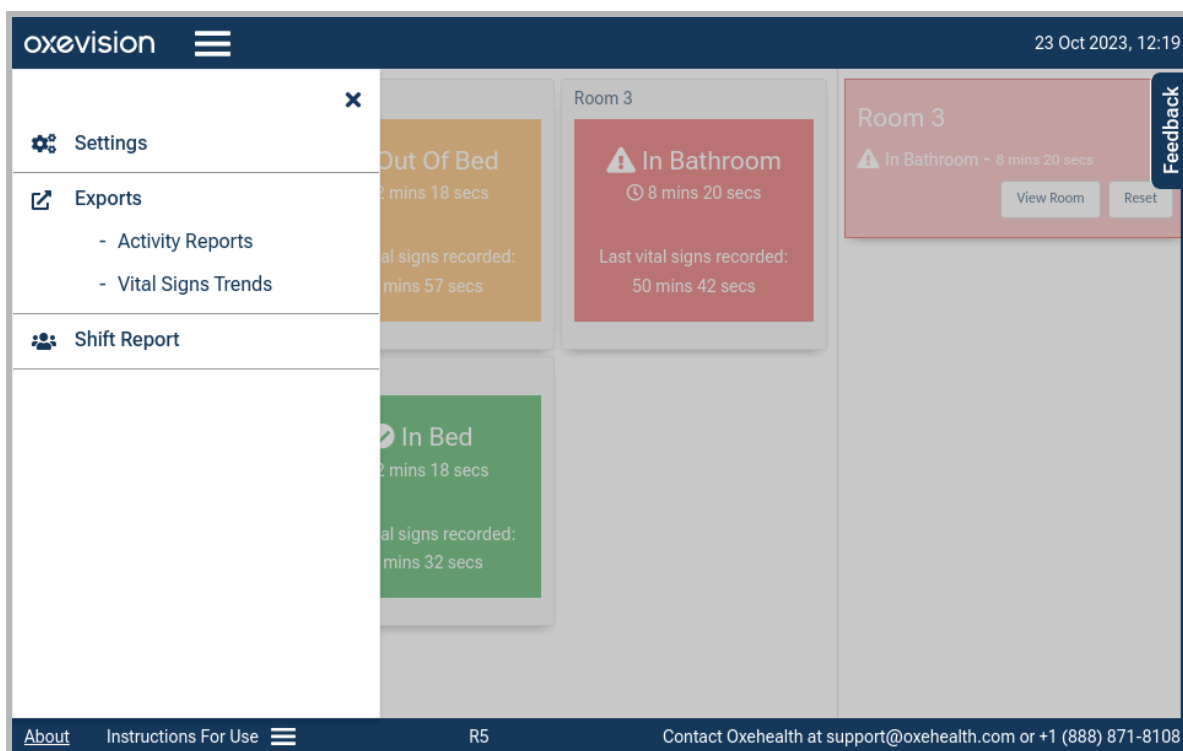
oxevision

23 Oct 2023, 12:19

Settings

Exports

- Activity Reports

- Vital Signs Trends

Shift Report

Out Of Bed
2 mins 18 secs

al signs recorded:
mins 57 secs

Room 3

In Bathroom
8 mins 20 secs

Last vital signs recorded:
50 mins 42 secs

Room 3
In Bathroom - 8 mins 20 secs
View Room
Reset

Feedback

In Bed
2 mins 18 secs

al signs recorded:
mins 32 secs

About
Instructions For Use
R5
Contact Oxehealth at support@oxehealth.com or +1 (888) 871-8108